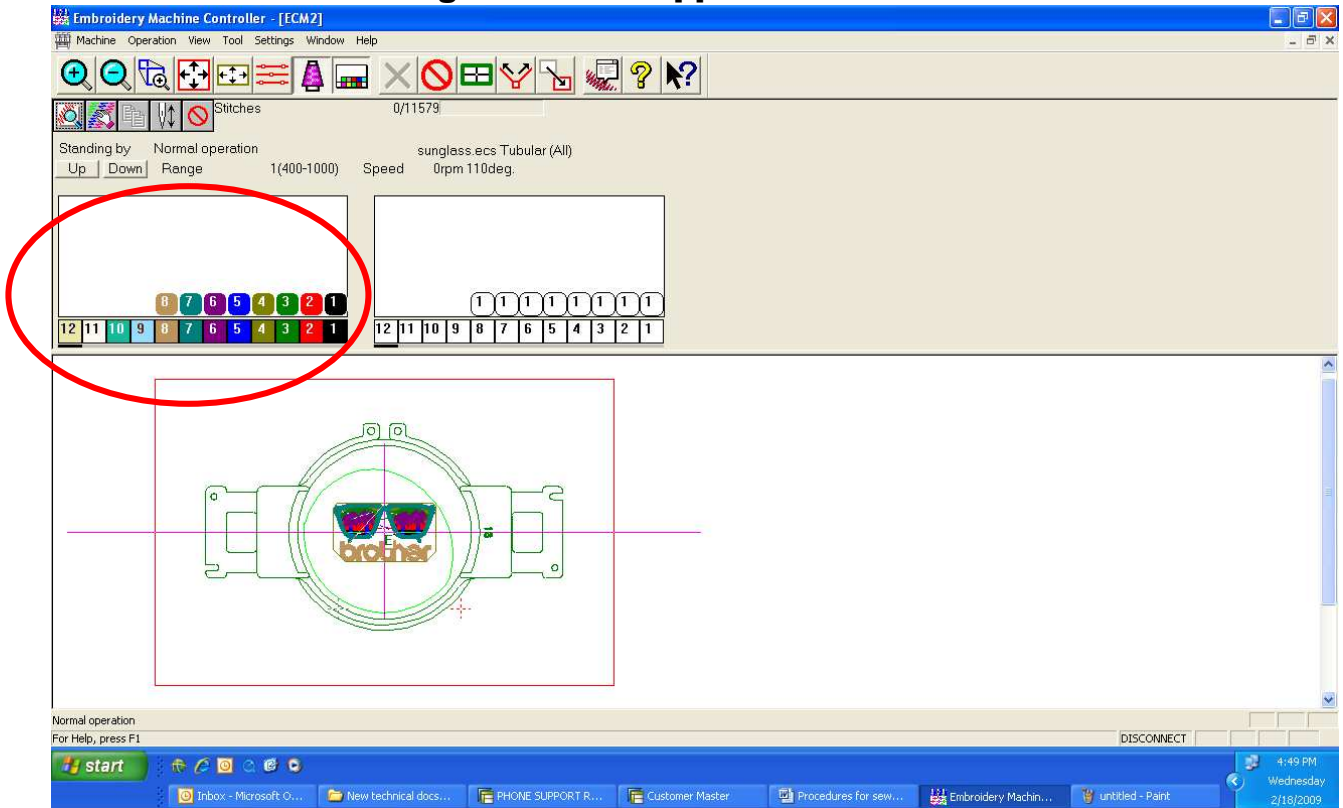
Embroidery Machine Controller - [ECM2]

Machine Operation View Tool Settings Window Help

Stitches 0/11579

Standing by Normal operation sunglass.ecs Tubular (All)

Up Down Range 1(400-1000) Speed 0rpm 110deg.

8 7 6 5 4 3 2 1

12 11 10 9 8 7 6 5 4 3 2 1

1 1 1 1 1 1 1 1

12 11 10 9 8 7 6 5 4 3 2 1

brother

Normal operation

For Help, press F1

DISCONNECT

start

Inbox - Microsoft O... New technical docs... PHONE SUPPORT R... Customer Master Procedures for sew... Embroidery Machin... untitled - Paint

4:49 PM Wednesday 2/18/2009